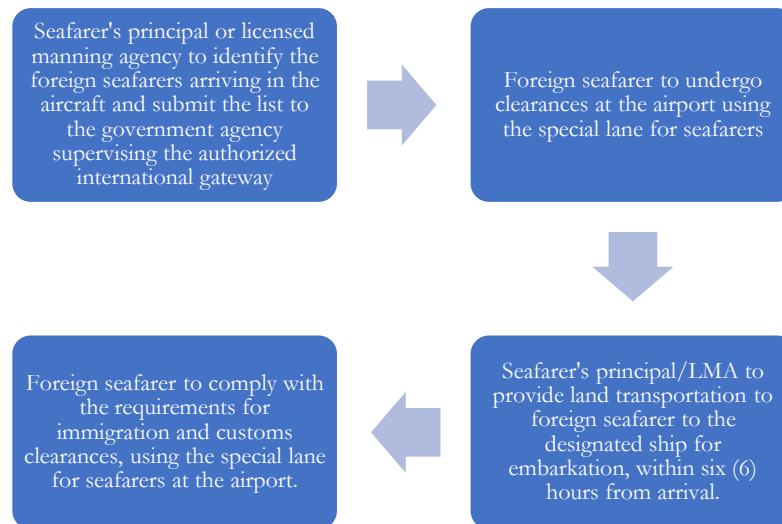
Seafarer's principal or licensed manning agency to identify the foreign seafarers arriving in the aircraft and submit the list to the government agency supervising the authorized international gateway

Foreign seafarer to undergo clearances at the airport using the special lane for seafarers

Seafarer's principal/LMA to provide land transportation to foreign seafarer to the designated ship for embarkation, within six (6) hours from arrival.

Foreign seafarer to comply with the requirements for immigration and customs clearances, using the special lane for seafarers at the airport.